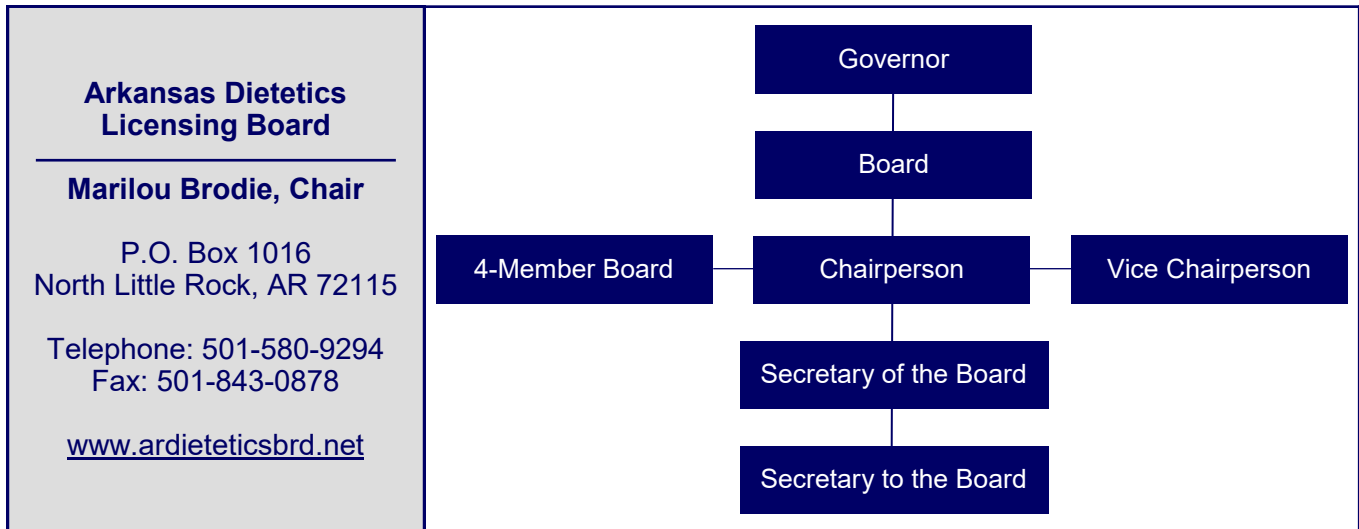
Arkansas Dietetics Licensing Board

Marilou Brodie, Chair

P.O. Box 1016
North Little Rock, AR 72115

Telephone: 501-580-9294
Fax: 501-843-0878

www.ardieteticsbrd.net

Governor

Board

4-Member Board

Chairperson

Vice Chairperson

Secretary of the Board

Secretary to the Board